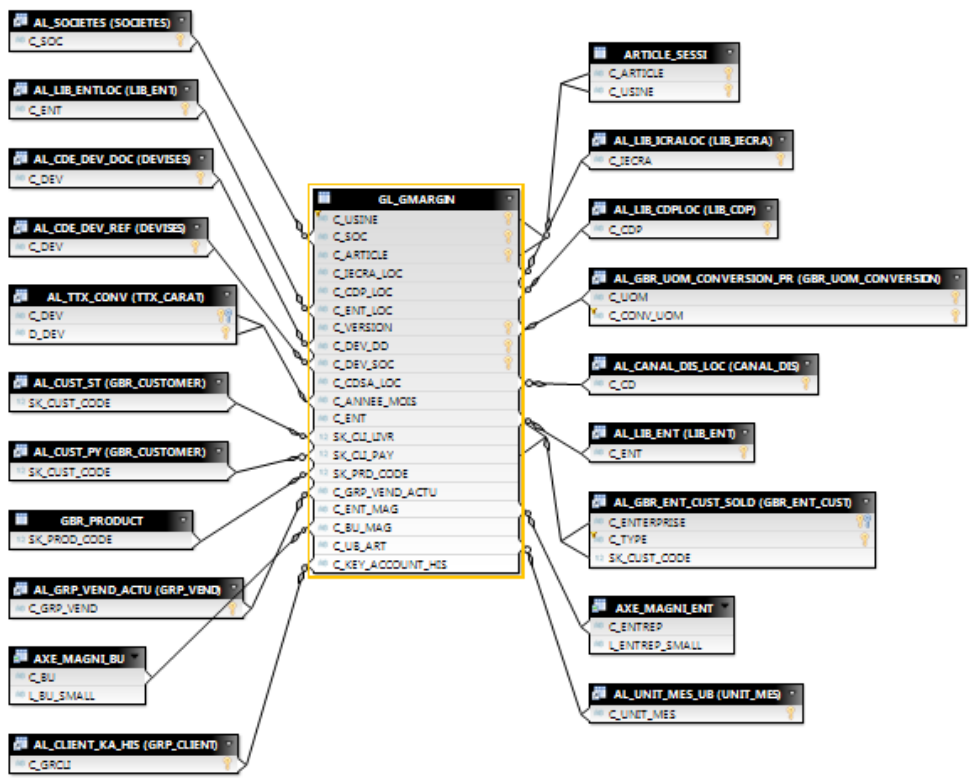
AL_SOCIETES (SOCIETES)
C_SOC

AL_LIB_ENTLOC (LIB_ENT)
C_ENT

AL_CDE_DEV_DOC (DEVISES)
C_DEV

AL_CDE_DEV_REF (DEVISES)
C_DEV

AL_TTX_CONV (TTX_CARAT)
C_DEV
D_DEV

AL_CUST_ST (GBR_CUSTOMER)
SK_CUST_CODE

AL_CUST_PY (GBR_CUSTOMER)
SK_CUST_CODE

GBR_PRODUCT
SK_PROD_CODE

AL_GRP_VEND_ACTU (GRP_VEND)
C_GRP_VEND

AXE_MAGNI_BU
C_BU
L_BU_SMALL

AL_CLIENT_KA_HIS (GRP_CLIENT)
C_GRCLI

GL_GMARGIN
C_USINE
C_SOC
C_ARTICLE
C_IECRA_LOC
C_CDP_LOC
C_ENT_LOC
C_VERSION
C_DEV_DD
C_DEV_SOC
C_CDSA_LOC
C_ANNEE_MOIS
C_ENT
SK_CLI_LIVR
SK_CLI_PAY
SK_PRD_CODE
C_GRP_VEND_ACTU
C_ENT_MAG
C_BU_MAG
C_UB_ART
C_KEY_ACCOUNT_HIS

ARTICLE_SESSI
C_ARTICLE
C_USINE

AL_LIB_ICRALOC (LIB_IECRA)
C_IECRA

AL_LIB_CDPLOC (LIB_CDP)
C_CDP

AL_GBR_UOM_CONVERSION_PR (GBR_UOM_CONVERSION)
C_UOM
C_CONV_UOM

AL_CANAL_DIS_LOC (CANAL_DIS)
C_CD

AL_LIB_ENT (LIB_ENT)
C_ENT

AL_GBR_ENT_CUST_SOLD (GBR_ENT_CUST)
C_ENTERPRISE
C_TYPE
SK_CUST_CODE

AXE_MAGNI_ENT
C_ENTREP
L_ENTREP_SMALL

AL_UNIT_MES_UB (UNIT_MES)
C_UNIT_MES